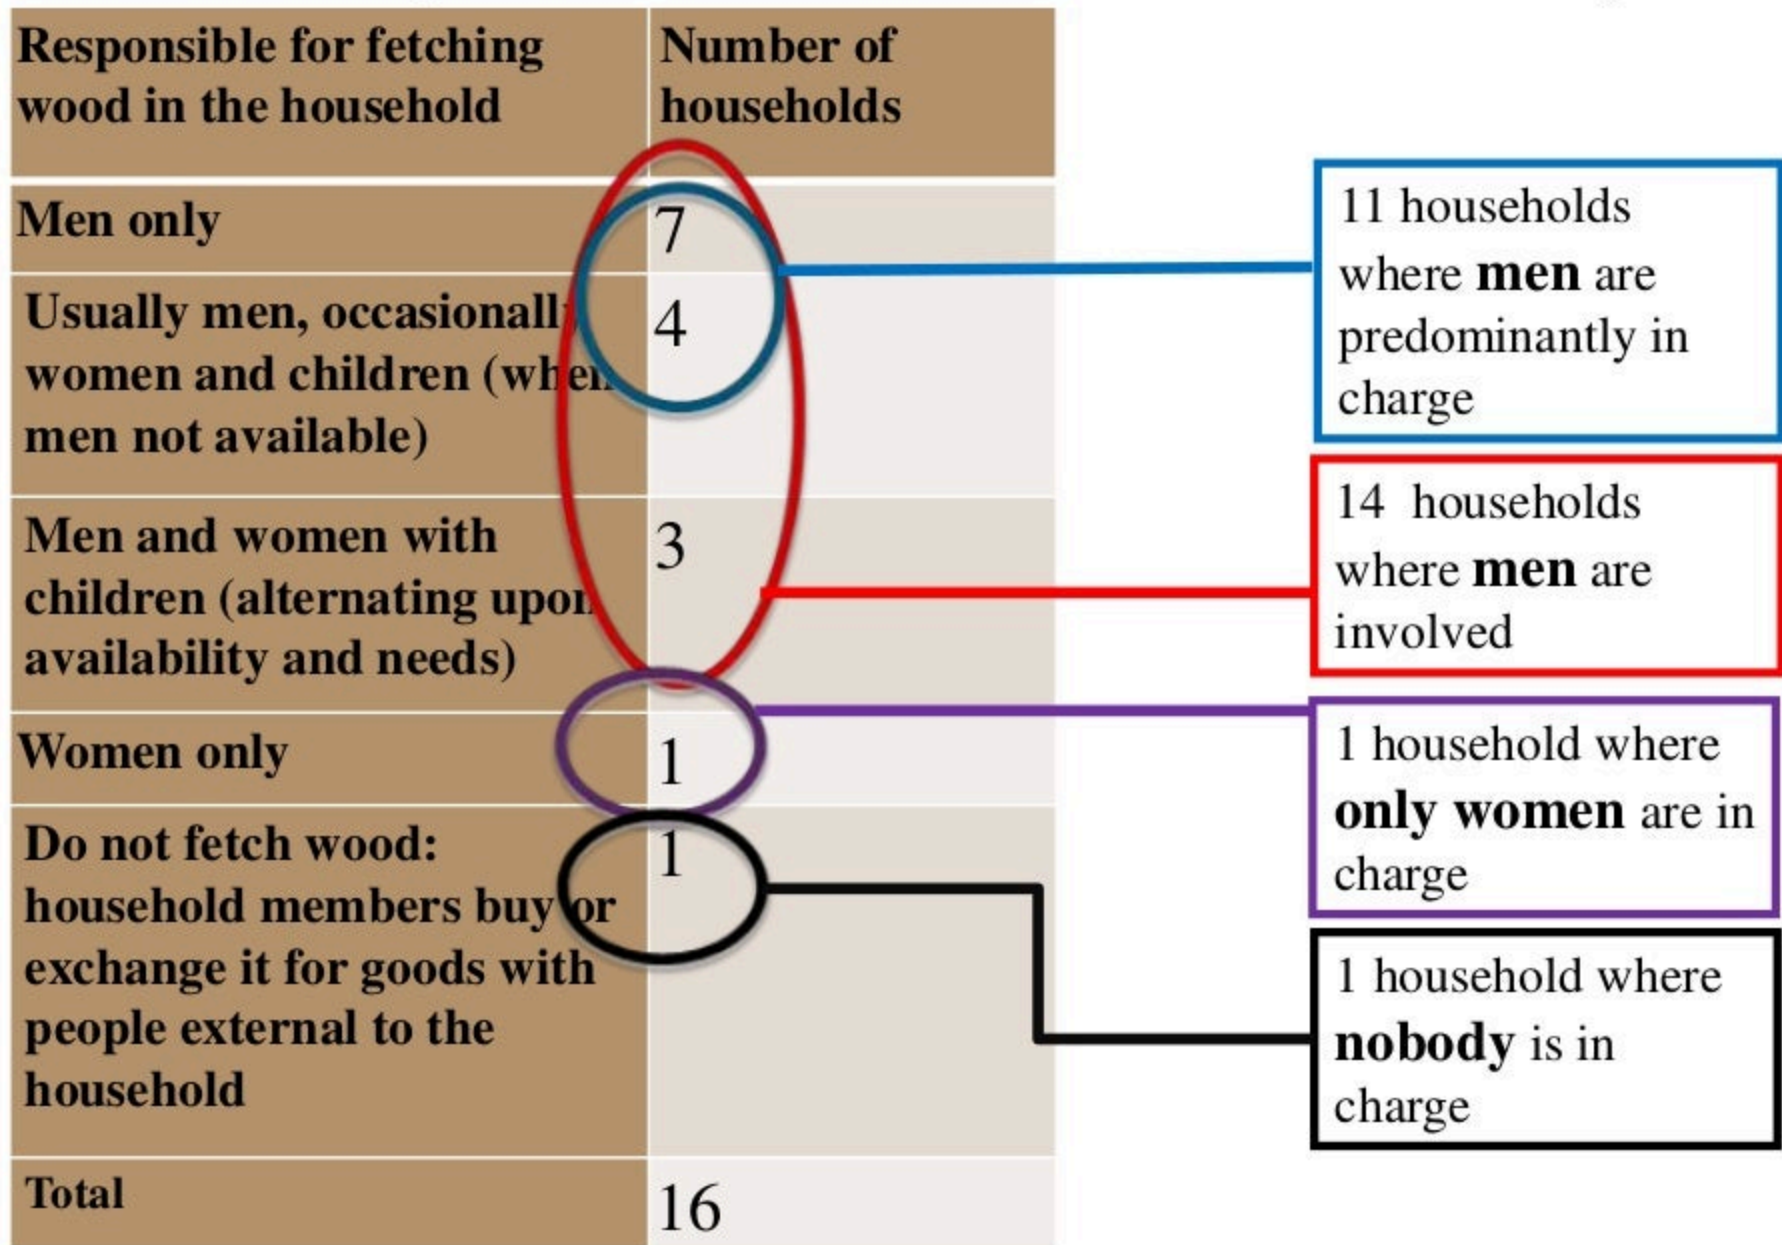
| Responsible for fetching wood in the household | Number of households |
|---|---|
| Men only | 7 |
| Usually men, occasionall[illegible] women and children (wh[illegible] men not available) | 4 |
| Men and women with children (alternating upo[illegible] availability and needs) | 3 |
| Women only | 1 |
| Do not fetch wood: household members buy or exchange it for goods with people external to the household | 1 |
| Total | 16 |

11 households where **men** are predominantly in charge

14 households where **men** are involved

1 household where **only women** are in charge

1 household where **nobody** is in charge